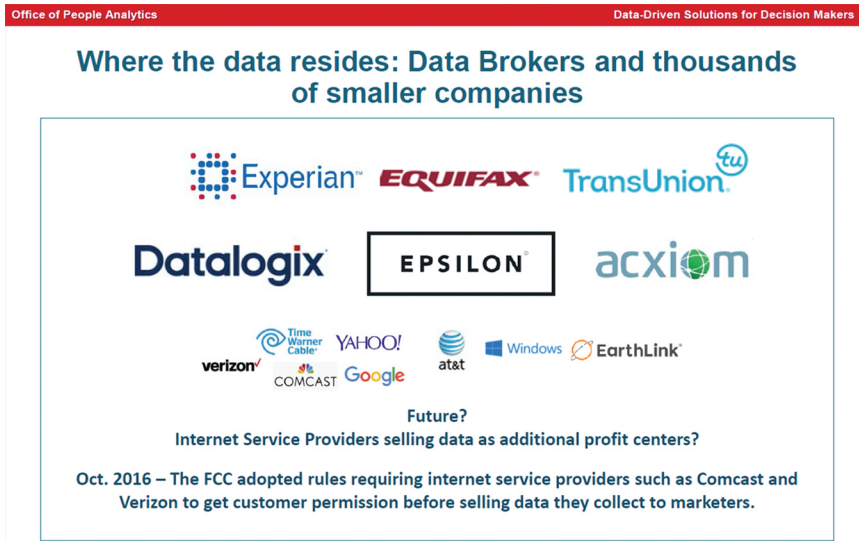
Office of People Analytics

Data-Driven Solutions for Decision Makers

Where the data resides: Data Brokers and thousands of smaller companies

Experian

EQUIFAX

tu TransUnion

Datalogix

EPSILON

acxiom

Time Warner Cable

YAHOO!

at&t

Windows

EarthLink

verizon

COMCAST

Google

Future?
Internet Service Providers selling data as additional profit centers?

Oct. 2016 – The FCC adopted rules requiring internet service providers such as Comcast and Verizon to get customer permission before selling data they collect to marketers.